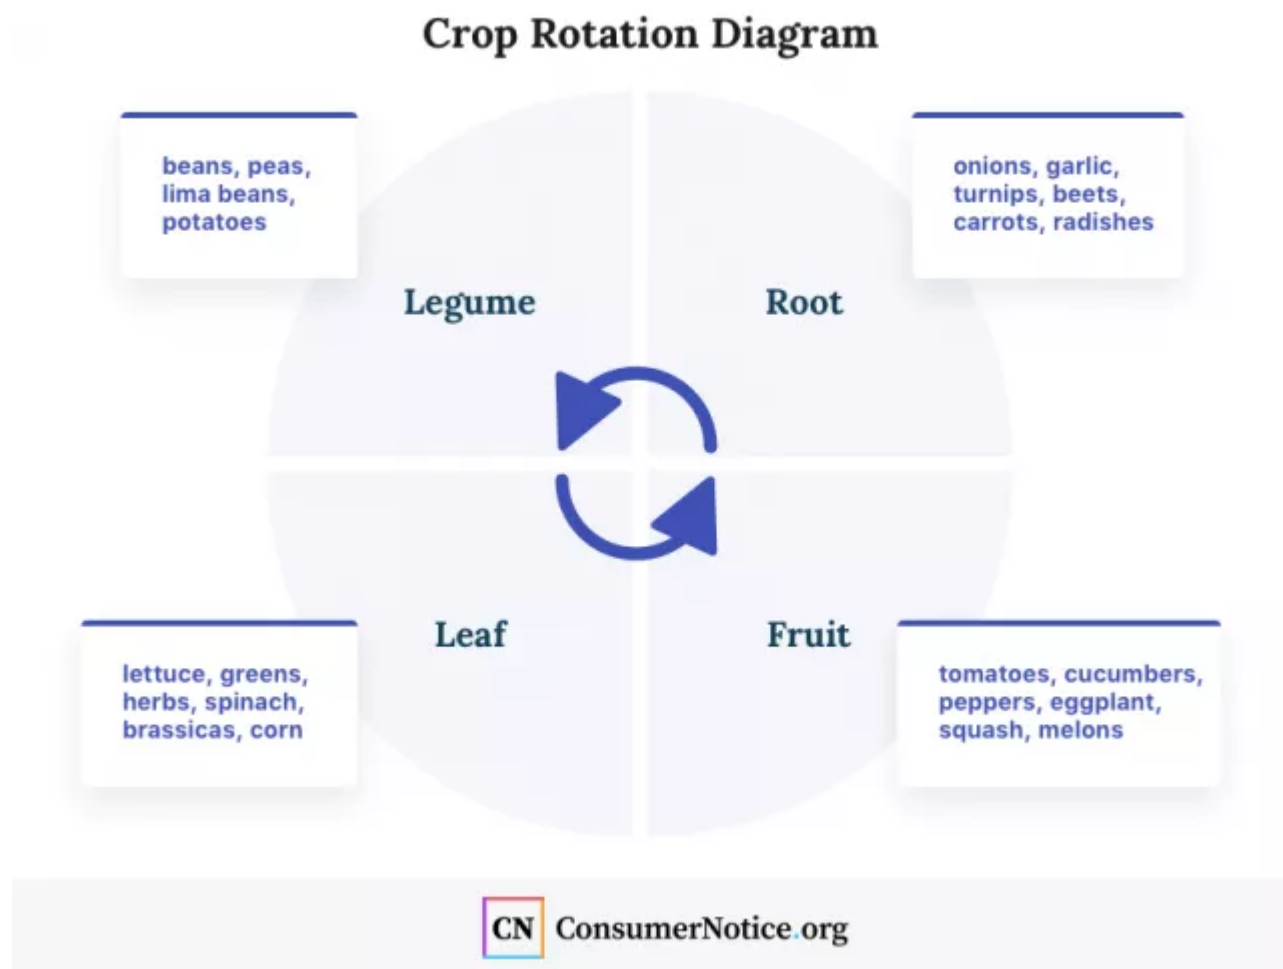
Crop Rotation Diagram

beans, peas, lima beans, potatoes

onions, garlic, turnips, beets, carrots, radishes

Legume

Root

Leaf

Fruit

lettuce, greens, herbs, spinach, brassicas, corn

tomatoes, cucumbers, peppers, eggplant, squash, melons

CN ConsumerNotice.org